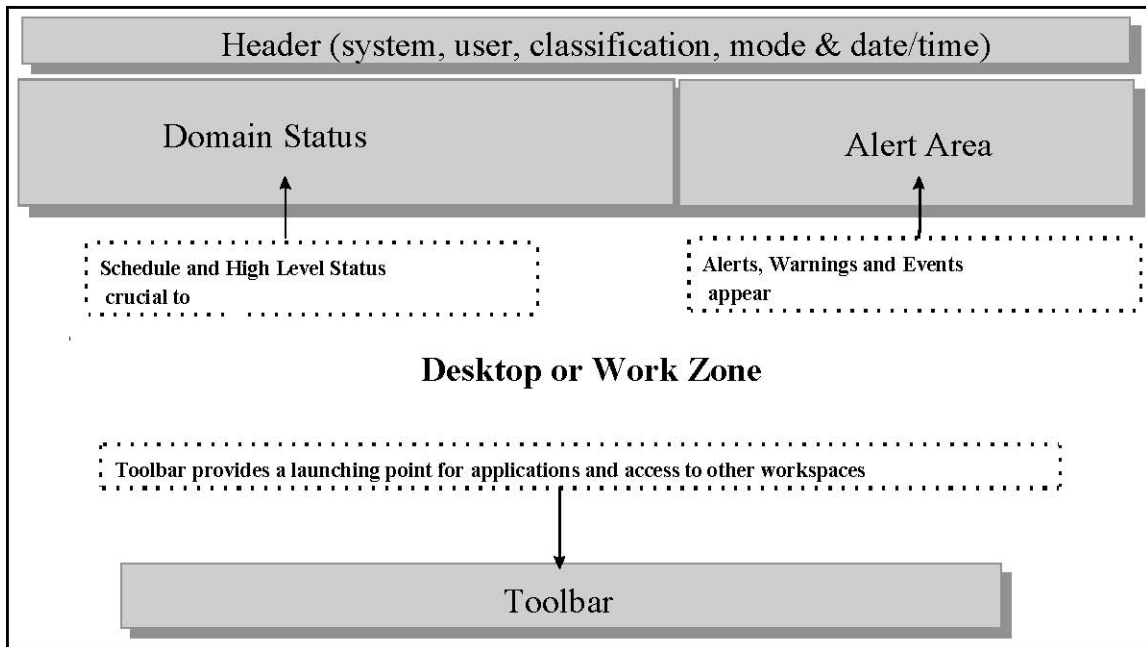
Header (system, user, classification, mode & date/time)

Domain Status

Alert Area

Schedule and High Level Status crucial to

Alerts, Warnings and Events appear

Desktop or Work Zone

Toolbar provides a launching point for applications and access to other workspaces

Toolbar